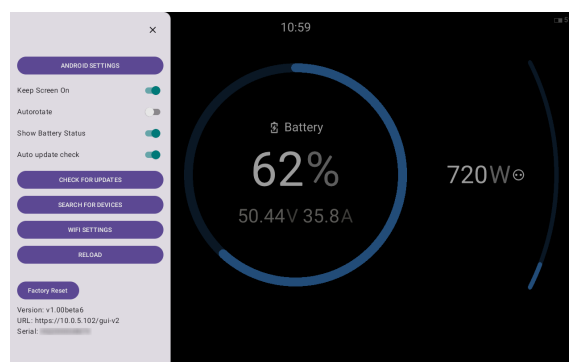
×

ANDROID SETTINGS

Keep Screen On

Autorotate

Show Battery Status

Auto update check

CHECK FOR UPDATES

SEARCH FOR DEVICES

WIFI SETTINGS

RELOAD

Factory Reset

Version: v1.00beta6
URL: https://10.0.5.102/gui-v2
Serial: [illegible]

10:59

Battery

62%

50.44V 35.8A

720W